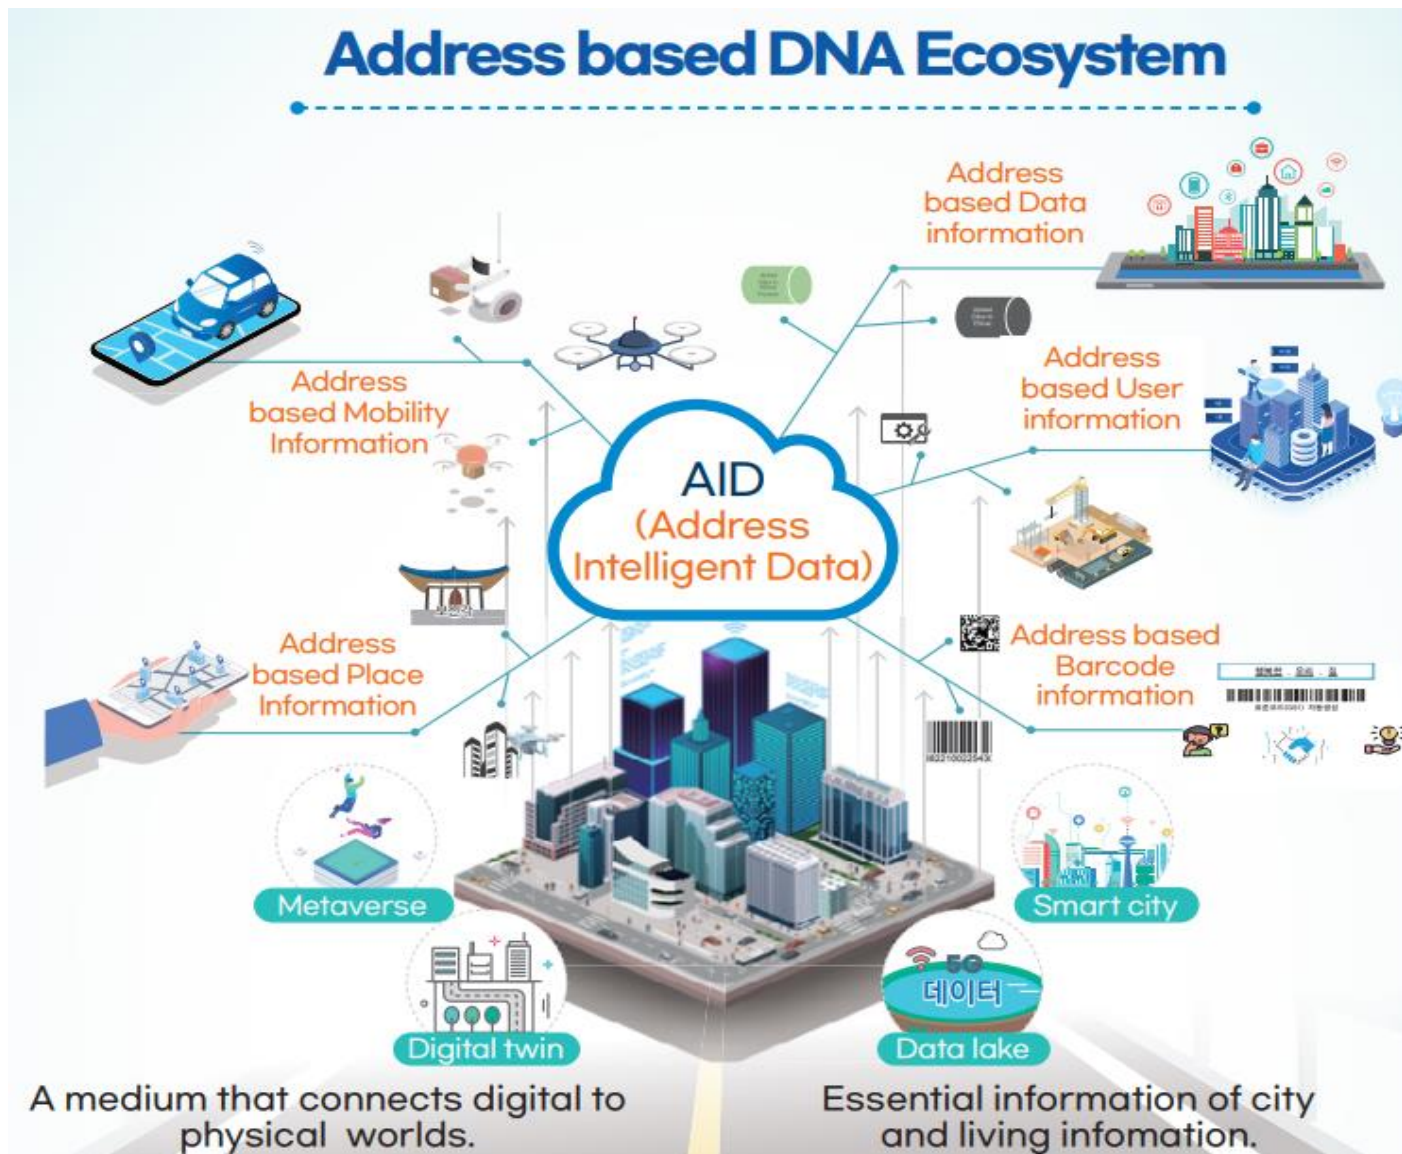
Address based DNA Ecosystem

Address based Data information

Address based Mobility Information

Address based User information

AID (Address Intelligent Data)

Address based Place Information

Address based Barcode information

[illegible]

Metaverse

Smart city

5G
데이터

Digital twin

Data lake

A medium that connects digital to physical worlds.

Essential information of city and living infomation.